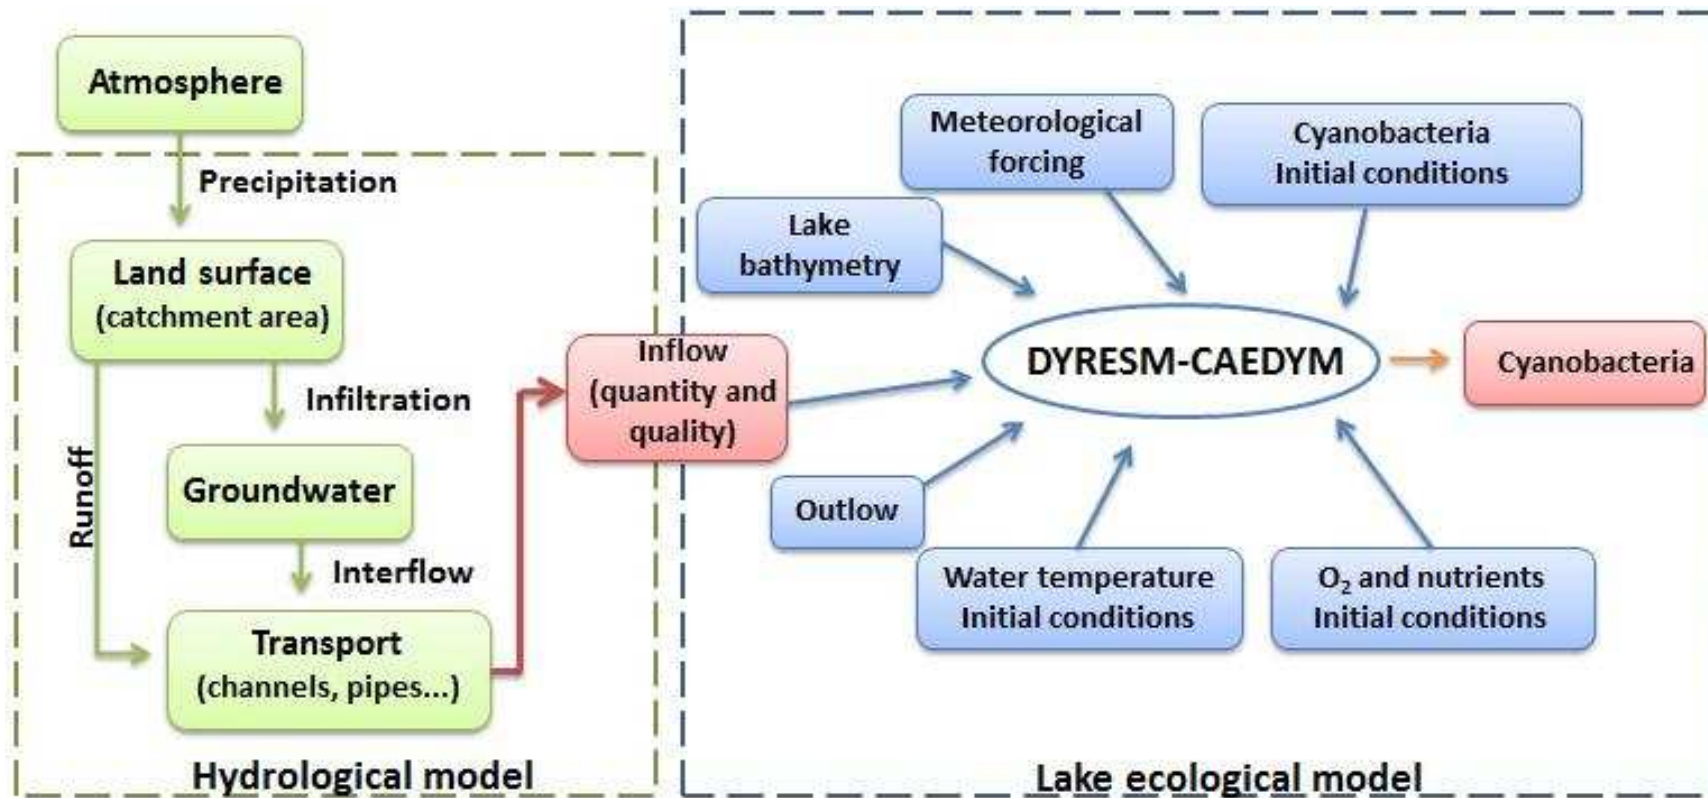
Atmosphere

Precipitation

Land surface
(catchment area)

Infiltration

Runoff

Groundwater

Interflow

Transport
(channels, pipes...)

Hydrological model

Inflow
(quantity and quality)

Meteorological forcing

Cyanobacteria
Initial conditions

Lake bathymetry

DYRESM-CAEDYM

Cyanobacteria

Outlow

Water temperature
Initial conditions

$O_2$ and nutrients
Initial conditions

Lake ecological model